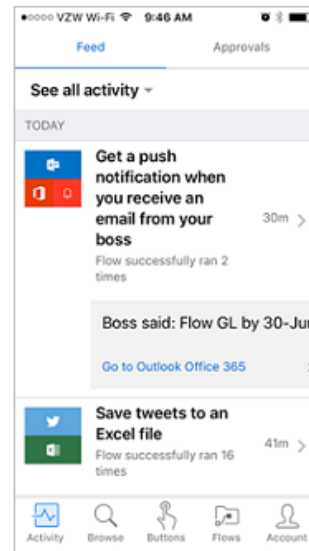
●○○○○ VZW Wi-Fi 9:46 AM

Feed
Approvals

See all activity

TODAY

Get a push notification when you receive an email from your boss
Flow successfully ran 2 times
30m

Boss said: Flow GL by 30-Ju

Go to Outlook Office 365

Save tweets to an Excel file
Flow successfully ran 16 times
41m

Activity
Browse
Buttons
Flows
Account